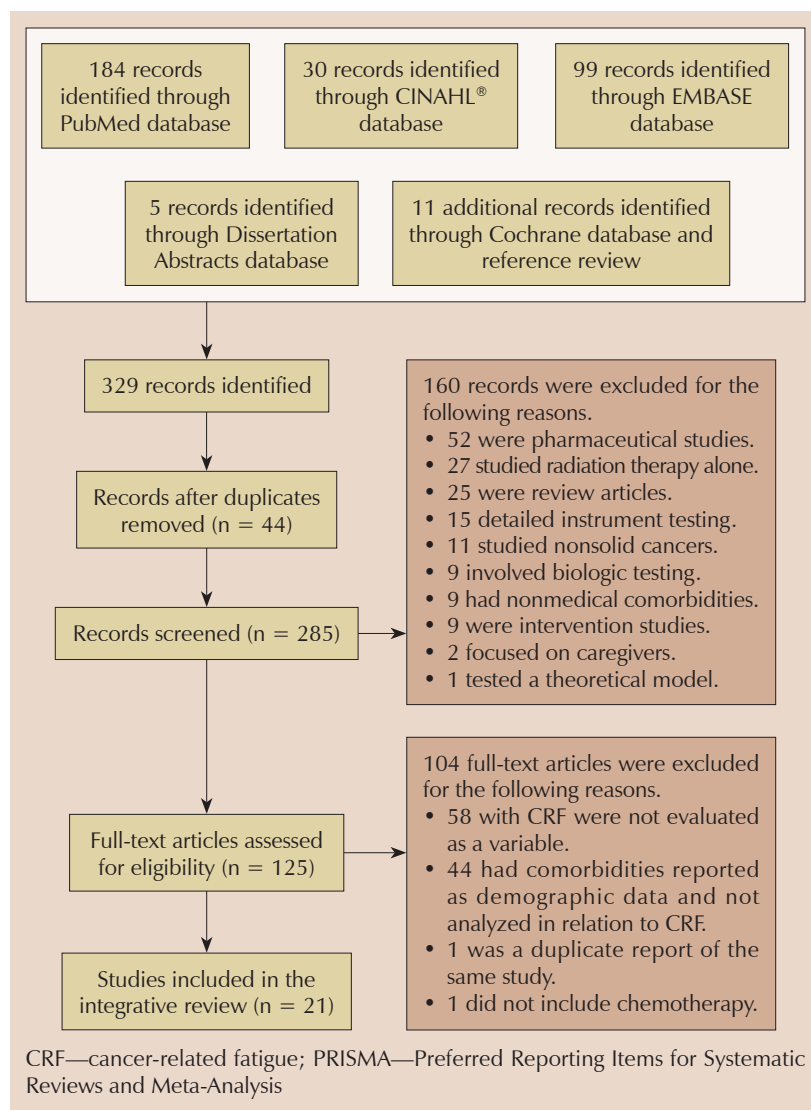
184 records identified through PubMed database

30 records identified through CINAHL® database

99 records identified through EMBASE database

5 records identified through Dissertation Abstracts database

11 additional records identified through Cochrane database and reference review

329 records identified

160 records were excluded for the following reasons.
• 52 were pharmaceutical studies.
• 27 studied radiation therapy alone.
• 25 were review articles.
• 15 detailed instrument testing.
• 11 studied nonsolid cancers.
• 9 involved biologic testing.
• 9 had nonmedical comorbidities.
• 9 were intervention studies.
• 2 focused on caregivers.
• 1 tested a theoretical model.

Records after duplicates removed (n = 44)

Records screened (n = 285)

104 full-text articles were excluded for the following reasons.
• 58 with CRF were not evaluated as a variable.
• 44 had comorbidities reported as demographic data and not analyzed in relation to CRF.
• 1 was a duplicate report of the same study.
• 1 did not include chemotherapy.

Full-text articles assessed for eligibility (n = 125)

Studies included in the integrative review (n = 21)

CRF—cancer-related fatigue; PRISMA—Preferred Reporting Items for Systematic Reviews and Meta-Analysis